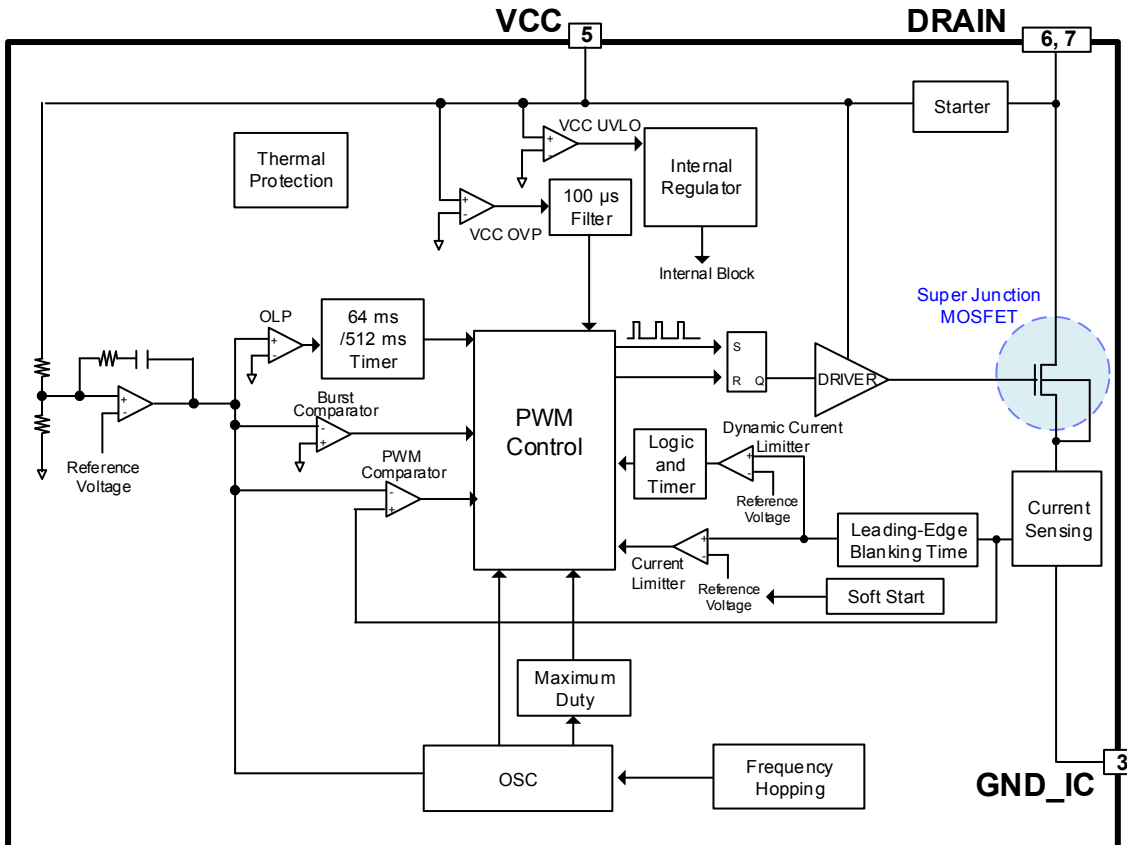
VCC 5
DRAIN 6, 7
Starter
VCC UVLO
Thermal Protection
Internal Regulator
100 µs Filter
VCC OVP
Internal Block
Super Junction MOSFET
OLP
64 ms /512 ms Timer
S
R Q
DRIVER
Burst Comparator
PWM Control
Reference Voltage
PWM Comparator
Logic and Timer
Dynamic Current Limitter
Reference Voltage
Current Sensing
Leading-Edge Blanking Time
Current Limitter
Reference Voltage
Soft Start
Maximum Duty
OSC
Frequency Hopping
3
GND_IC